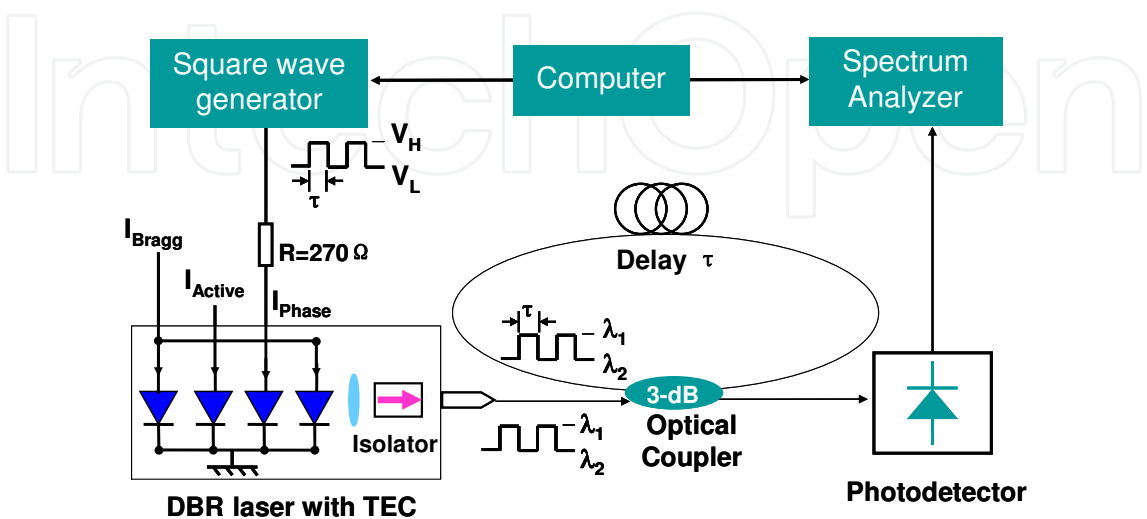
IntechOpen

Square wave generator

Computer

Spectrum Analyzer

$V_H$

$V_L$

$\tau$

$I_{Bragg}$

R=270 Ω

$I_{Active}$

$I_{Phase}$

Delay $\tau$

$\tau$

$\lambda_1$

$\lambda_2$

3-dB

Optical Coupler

$\lambda_1$

$\lambda_2$

Isolator

DBR laser with TEC

Photodetector